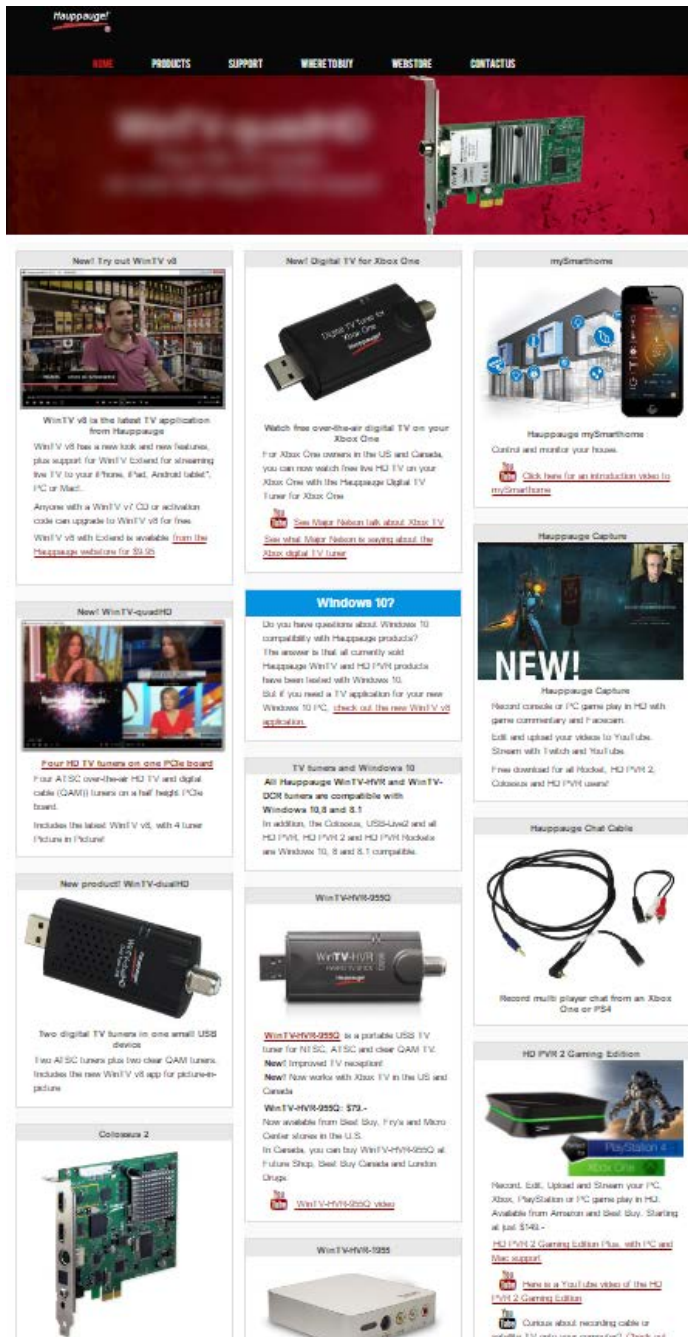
Hauppauge!

HOME PRODUCTS SUPPORT WHERE TO BUY WEBSTORE CONTACT US

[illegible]

New! Try out WinTV v8

WinTV v8 is the latest TV application from Hauppauge

WinTV v8 has a new look and new features, plus support for WinTV Extend for streaming live TV to your iPhone, iPad, Android tablet*, PC or Mac!.

Anyone with a WinTV v7 CD or activation code can upgrade to WinTV v8 for free.

WinTV v8 with Extend is available from the Hauppauge webstore for $9.95

New! WinTV-quadHD

Four HD TV tuners on one PCIe board

Four ATSC over-the-air HD TV and digital cable (QAM)) tuners on a half height PCIe board.

Includes the latest WinTV v8, with 4 tuner Picture in Picture!

New product! WinTV-dualHD

Two digital TV tuners in one small USB device

Two ATSC tuners plus two clear QAM tuners. Includes the new WinTV v8 app for picture-in-picture

Colossus 2

New! Digital TV for Xbox One

Digital TV Tuner for Xbox One

Watch free over-the-air digital TV on your Xbox One

For Xbox One owners in the US and Canada, you can now watch free live HD TV on your Xbox One with the Hauppauge Digital TV Tuner for Xbox One

See Major Nelson talk about Xbox TV
See what Major Nelson is saying about the Xbox digital TV tuner

Windows 10?

Do you have questions about Windows 10 compatibility with Hauppauge products? The answer is that all currently sold Hauppauge WinTV and HD PVR products have been tested with Windows 10.

But if you need a TV application for your new Windows 10 PC, check out the new WinTV v8 application.

TV tuners and Windows 10

All Hauppauge WinTV-HVR and WinTV-DCR tuners are compatible with Windows 10,8 and 8.1

In addition, the Colossus, USB-Live2 and all HD PVR, HD PVR 2 and HD PVR Rockets are Windows 10, 8 and 8.1 compatible.

WinTV-HVR-955Q

WinTV-HVR

WinTV-HVR-955Q is a portable USB TV tuner for NTSC, ATSC and clear QAM TV.

New! Improved TV reception!

New! Now works with Xbox TV in the US and Canada

WinTV-HVR-955Q: $79.-

Now available from Best Buy, Fry's and Micro Center stores in the U.S.

In Canada, you can buy WinTV-HVR-955Q at Future Shop, Best Buy Canada and London Drugs

WinTV-HVR-955Q video

WinTV-HVR-1955

mySmarthome

Hauppauge mySmarthome

Control and monitor your house.

Click here for an introduction video to mySmarthome

Hauppauge Capture

NEW!

Hauppauge Capture

Record console or PC game play in HD with game commentary and Facecam.

Edit and upload your videos to YouTube. Stream with Twitch and YouTube.

Free download for all Rocket, HD PVR 2, Colossus and HD PVR users!

Hauppauge Chat Cable

Record multi player chat from an Xbox One or PS4

HD PVR 2 Gaming Edition

PlayStation 4
Xbox One

Record, Edit, Upload and Stream your PC, Xbox, PlayStation or PC game play in HD. Available from Amazon and Best Buy. Starting at just $149.-

HD PVR 2 Gaming Edition Plus, with PC and Mac support

Here is a YouTube video of the HD PVR 2 Gaming Edition

Curious about recording cable or satellite TV onto your computer? Check out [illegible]